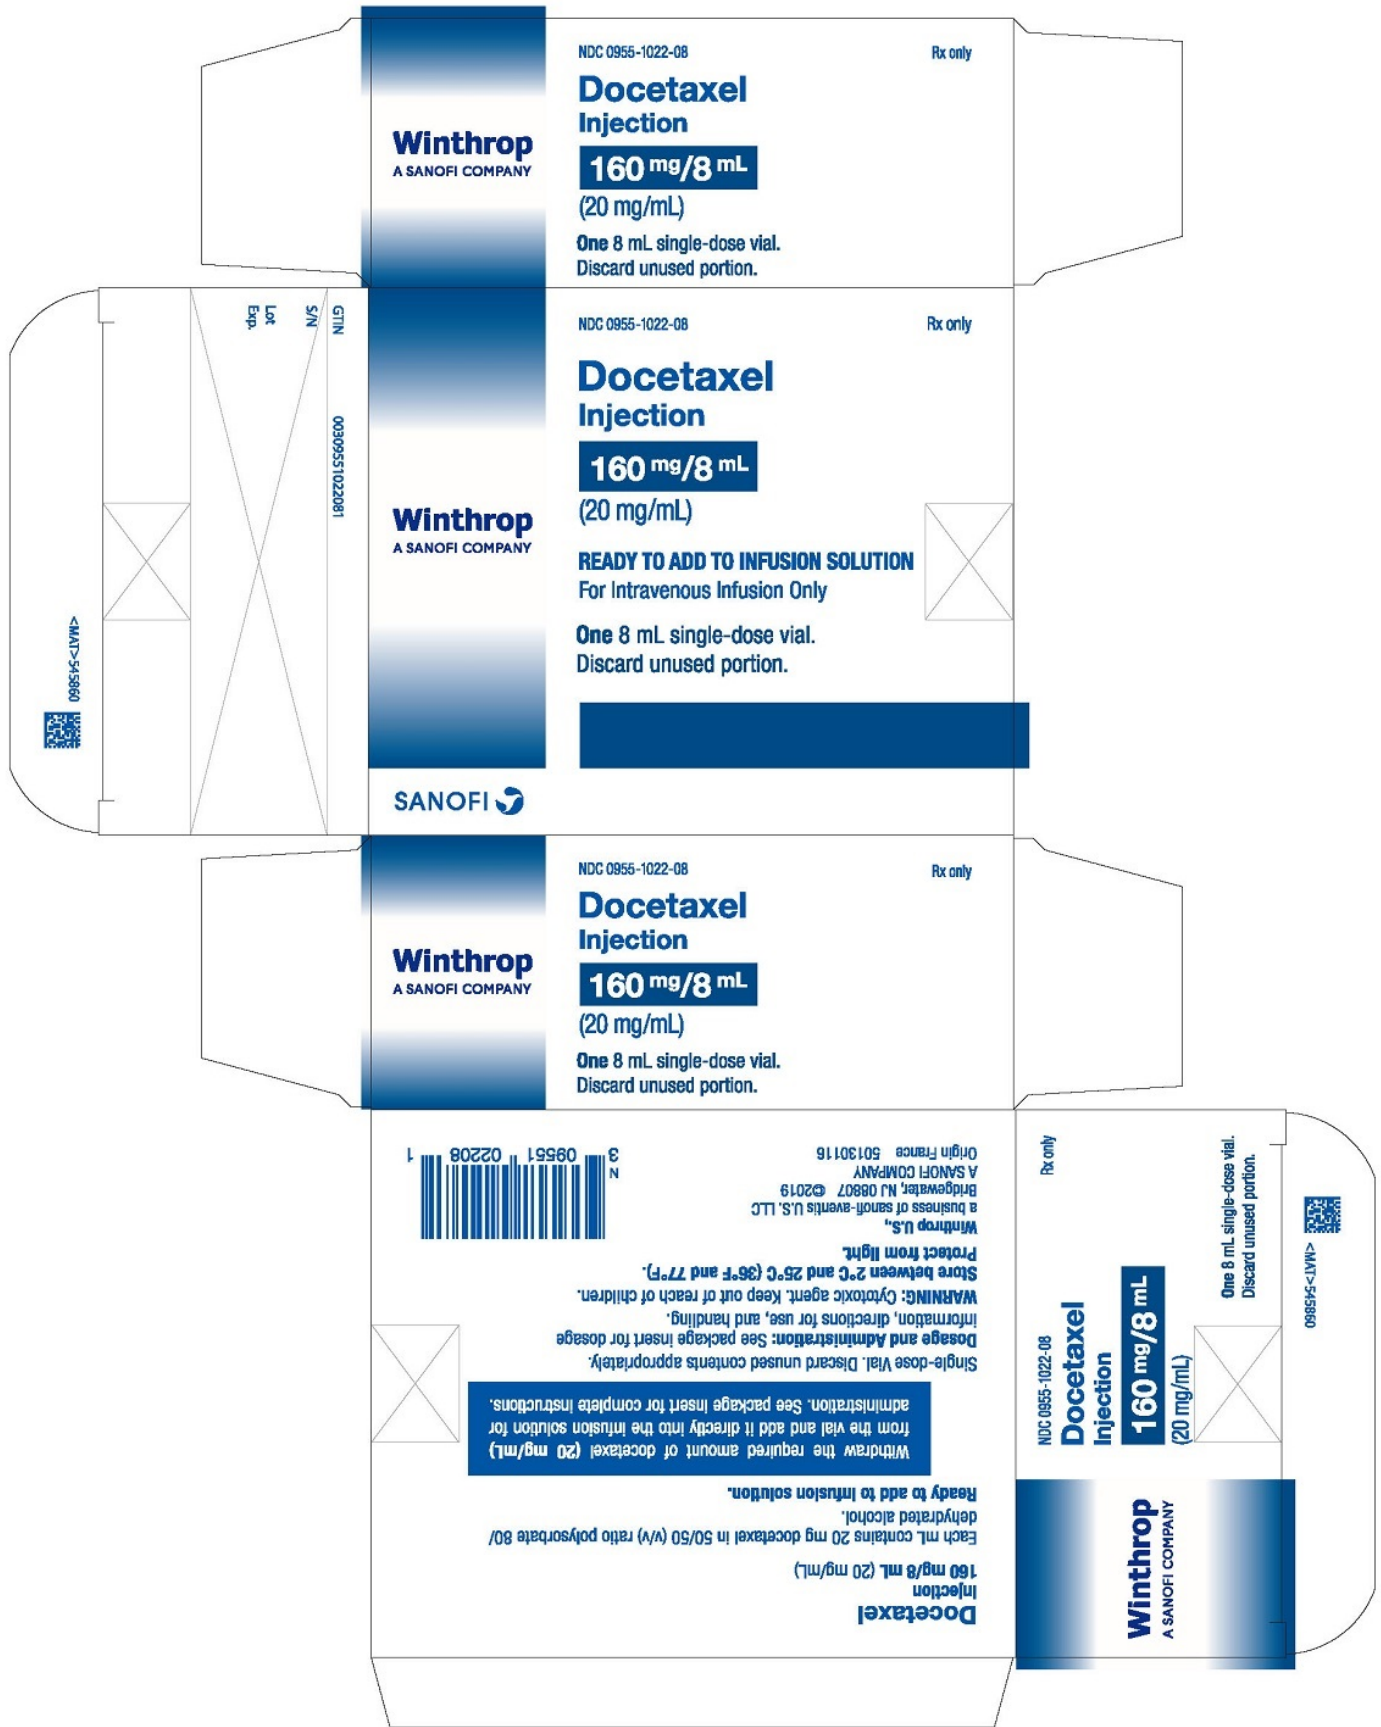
Winthrop
A SANOFI COMPANY

NDC 0955-1022-08

Rx only

Docetaxel
Injection

160 mg/8 mL

(20 mg/mL)

One 8 mL single-dose vial.
Discard unused portion.

GTIN
S/N
Lot
Exp.

00309551022081

<MAT>545860

Winthrop
A SANOFI COMPANY

NDC 0955-1022-08

Rx only

Docetaxel
Injection

160 mg/8 mL

(20 mg/mL)

READY TO ADD TO INFUSION SOLUTION
For Intravenous Infusion Only

One 8 mL single-dose vial.
Discard unused portion.

SANOFI

Winthrop
A SANOFI COMPANY

NDC 0955-1022-08

Rx only

Docetaxel
Injection

160 mg/8 mL

(20 mg/mL)

One 8 mL single-dose vial.
Discard unused portion.

Docetaxel
Injection
160 mg/8 mL (20 mg/mL)

Each mL contains 20 mg docetaxel in 50/50 (v/v) ratio polysorbate 80/ dehydrated alcohol.

Ready to add to infusion solution.

Withdraw the required amount of docetaxel (20 mg/mL) from the vial and add it directly into the infusion solution for administration. See package insert for complete instructions.

Single-dose Vial. Discard unused contents appropriately.

Dosage and Administration: See package insert for dosage information, directions for use, and handling.

WARNING: Cytotoxic agent. Keep out of reach of children.

Store between 2°C and 25°C (36°F and 77°F).

Protect from light.

Winthrop U.S.,
a business of sanofi-aventis U.S. LLC
Bridgewater, NJ 08807 ©2019
A SANOFI COMPANY

Origin France 50130116

N 3 09551 02208 1

Winthrop
A SANOFI COMPANY

NDC 0955-1022-08

Docetaxel
Injection

160 mg/8 mL

(20 mg/mL)

Rx only

One 8 mL single-dose vial.
Discard unused portion.

<MAT>545860